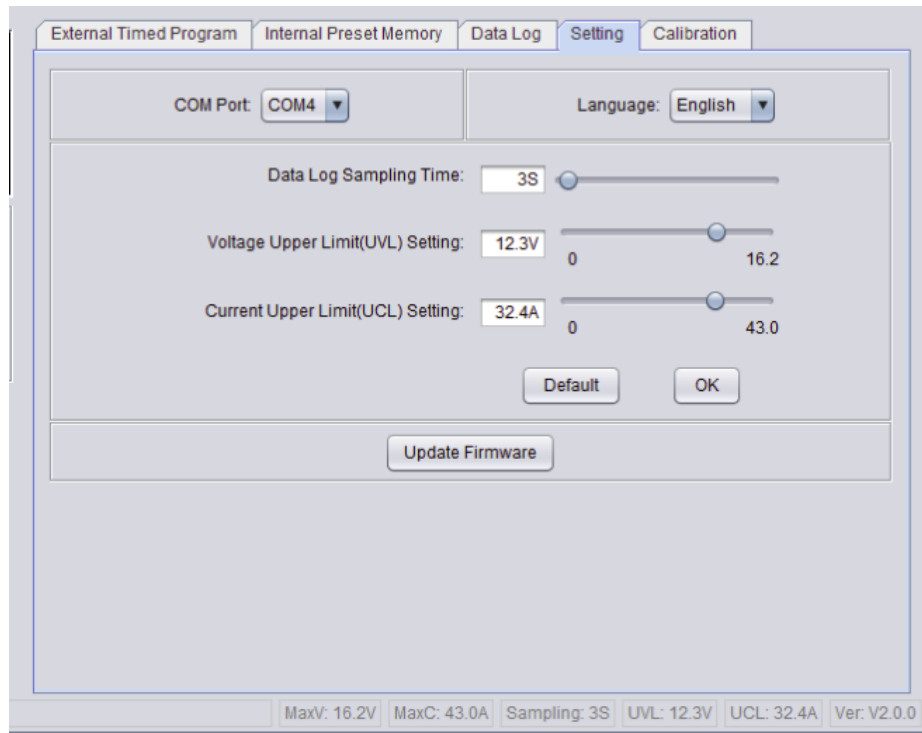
External Timed Program | Internal Preset Memory | Data Log | Setting | Calibration

COM Port: COM4

Language: English

Data Log Sampling Time: 3S

Voltage Upper Limit(UVL) Setting: 12.3V
0 16.2

Current Upper Limit(UCL) Setting: 32.4A
0 43.0

Default OK

Update Firmware

MaxV: 16.2V | MaxC: 43.0A | Sampling: 3S | UVL: 12.3V | UCL: 32.4A | Ver: V2.0.0